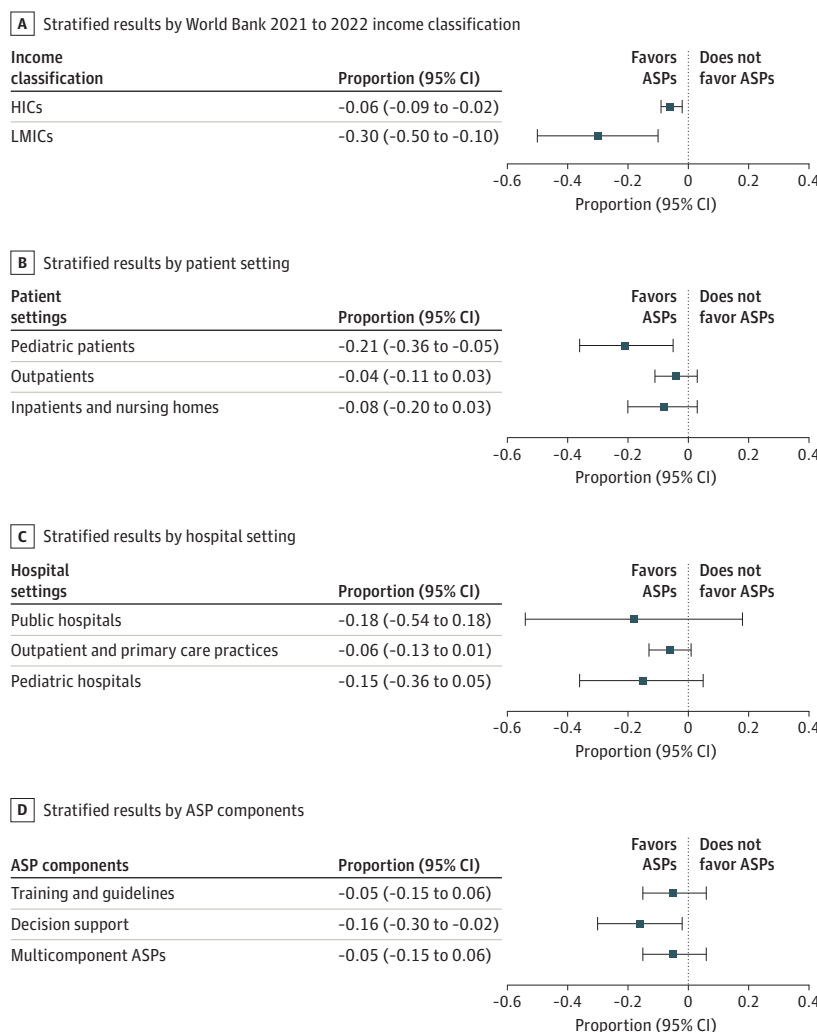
A Stratified results by World Bank 2021 to 2022 income classification

| Income classification | Proportion (95% CI) |
|---|---|
| HICs | −0.06 (−0.09 to −0.02) |
| LMICs | −0.30 (−0.50 to −0.10) |

Favors ASPs | Does not favor ASPs

−0.6 −0.4 −0.2 0 0.2 0.4
Proportion (95% CI)

B Stratified results by patient setting

| Patient settings | Proportion (95% CI) |
|---|---|
| Pediatric patients | −0.21 (−0.36 to −0.05) |
| Outpatients | −0.04 (−0.11 to 0.03) |
| Inpatients and nursing homes | −0.08 (−0.20 to 0.03) |

Favors ASPs | Does not favor ASPs

−0.6 −0.4 −0.2 0 0.2 0.4
Proportion (95% CI)

C Stratified results by hospital setting

| Hospital settings | Proportion (95% CI) |
|---|---|
| Public hospitals | −0.18 (−0.54 to 0.18) |
| Outpatient and primary care practices | −0.06 (−0.13 to 0.01) |
| Pediatric hospitals | −0.15 (−0.36 to 0.05) |

Favors ASPs | Does not favor ASPs

−0.6 −0.4 −0.2 0 0.2 0.4
Proportion (95% CI)

D Stratified results by ASP components

| ASP components | Proportion (95% CI) |
|---|---|
| Training and guidelines | −0.05 (−0.15 to 0.06) |
| Decision support | −0.16 (−0.30 to −0.02) |
| Multicomponent ASPs | −0.05 (−0.15 to 0.06) |

Favors ASPs | Does not favor ASPs

−0.6 −0.4 −0.2 0 0.2 0.4
Proportion (95% CI)